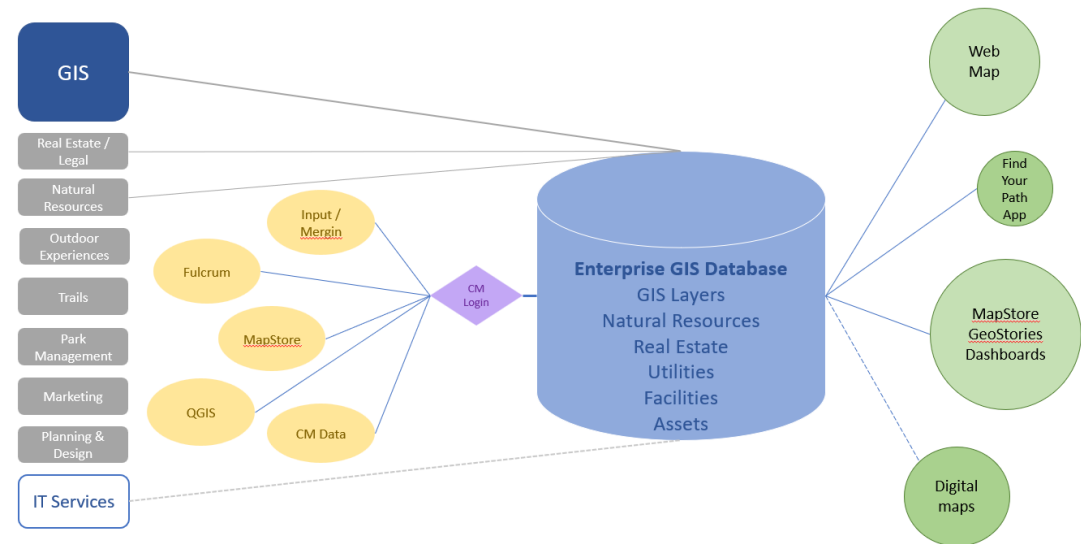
GIS

Real Estate / Legal

Natural Resources

Outdoor Experiences

Trails

Park Management

Marketing

Planning & Design

IT Services

Input / Mergin

Fulcrum

MapStore

QGIS

CM Data

CM Login

Enterprise GIS Database
GIS Layers
Natural Resources
Real Estate
Utilities
Facilities
Assets

Web Map

Find Your Path App

MapStore GeoStories Dashboards

Digital maps